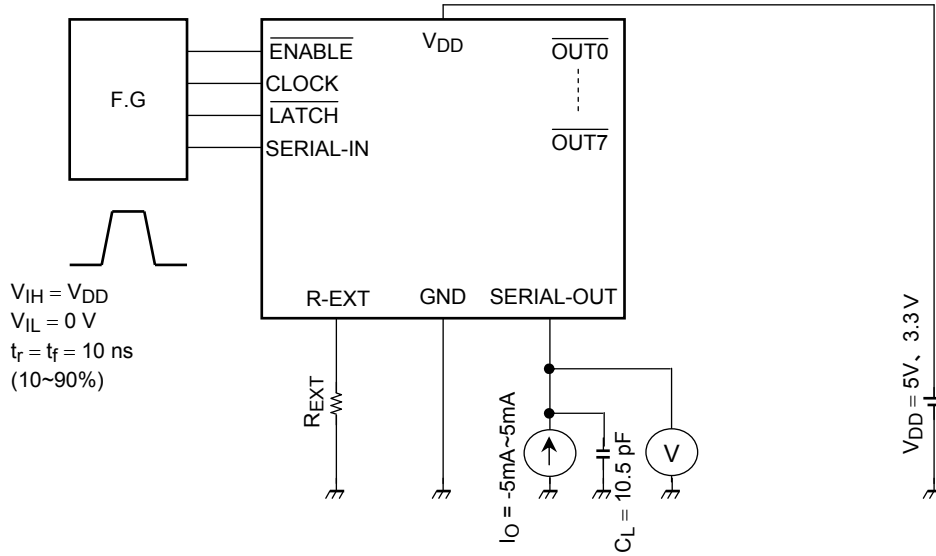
F.G

$\overline{\text{ENABLE}}$

CLOCK

$\overline{\text{LATCH}}$

SERIAL-IN

$V_{DD}$

$\overline{\text{OUT0}}$

$\overline{\text{OUT7}}$

$V_{IH} = V_{DD}$
$V_{IL} = 0$ V
$t_r = t_f = 10$ ns
(10~90%)

R-EXT

GND

SERIAL-OUT

$R_{EXT}$

$I_O = -5mA{\sim}5mA$

$C_L = 10.5$ pF

V

$V_{DD} = 5V、3.3$ V